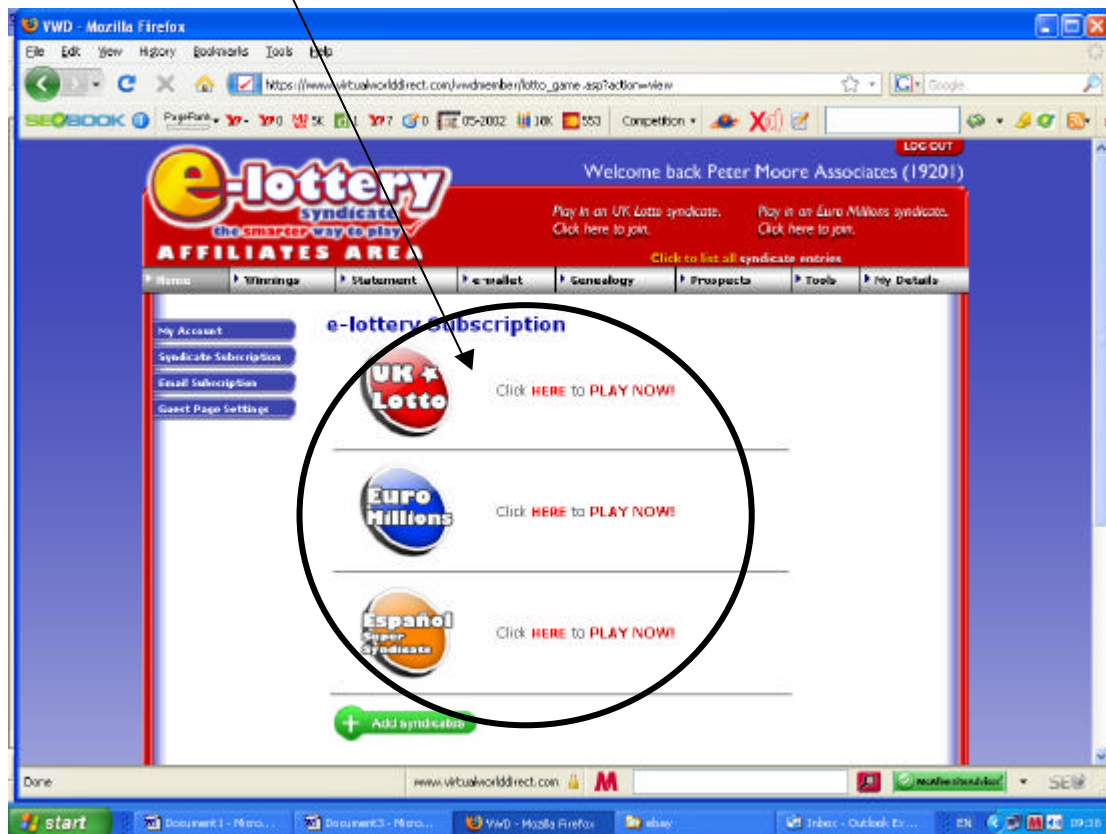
VWD - Mozilla Firefox

File Edit View History Bookmarks Tools Help

https://www.virtualworlddirect.com/vwdmember/lotto_game.asp?action=view

Google

SEOBOOK PageRank 05-2002 10K 553 Competition

LOG OUT

e-lottery syndicate the smarter way to play AFFILIATES AREA

Welcome back Peter Moore Associates (19201)

Play in an UK Lotto syndicate. Click here to join.

Play in an Euro Millions syndicate. Click here to join.

Click to list all syndicate entries

Home | Winnings | Statement | e-wallet | Genealogy | Prospects | Tools | My Details

My Account
Syndicate Subscription
Email Subscription
Guest Page Settings

e-lottery Subscription

UK Lotto
Click HERE to PLAY NOW!

Euro Millions
Click HERE to PLAY NOW!

Español Super Syndicate
Click HERE to PLAY NOW!

Add syndicates

Done

www.virtualworlddirect.com

start | Document1 - Micro... | Document3 - Micro... | VWD - Mozilla Firefox | ebay | Inbox - Outlook Ex... | EN | 09:38